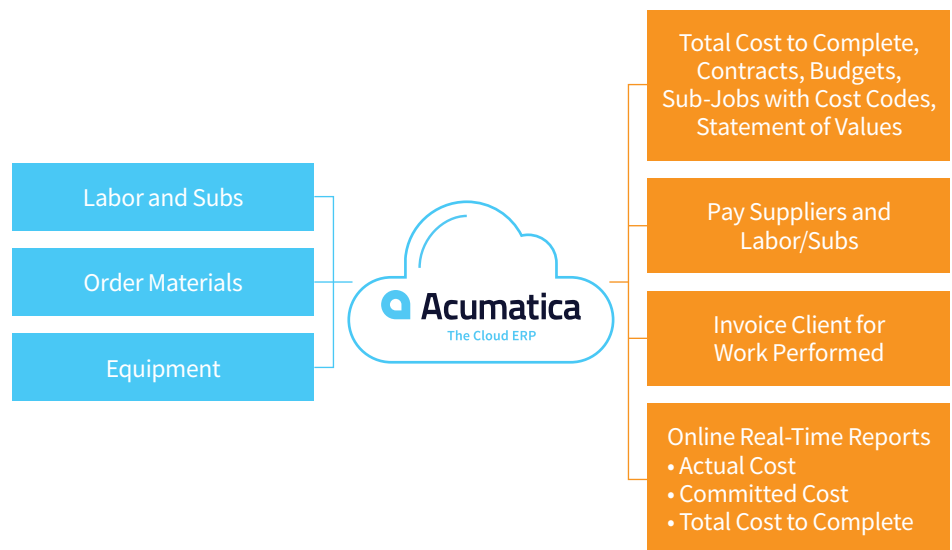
Labor and Subs

Order Materials

Equipment

Acumatica
The Cloud ERP

Total Cost to Complete, Contracts, Budgets, Sub-Jobs with Cost Codes, Statement of Values

Pay Suppliers and Labor/Subs

Invoice Client for Work Performed

Online Real-Time Reports
• Actual Cost
• Committed Cost
• Total Cost to Complete